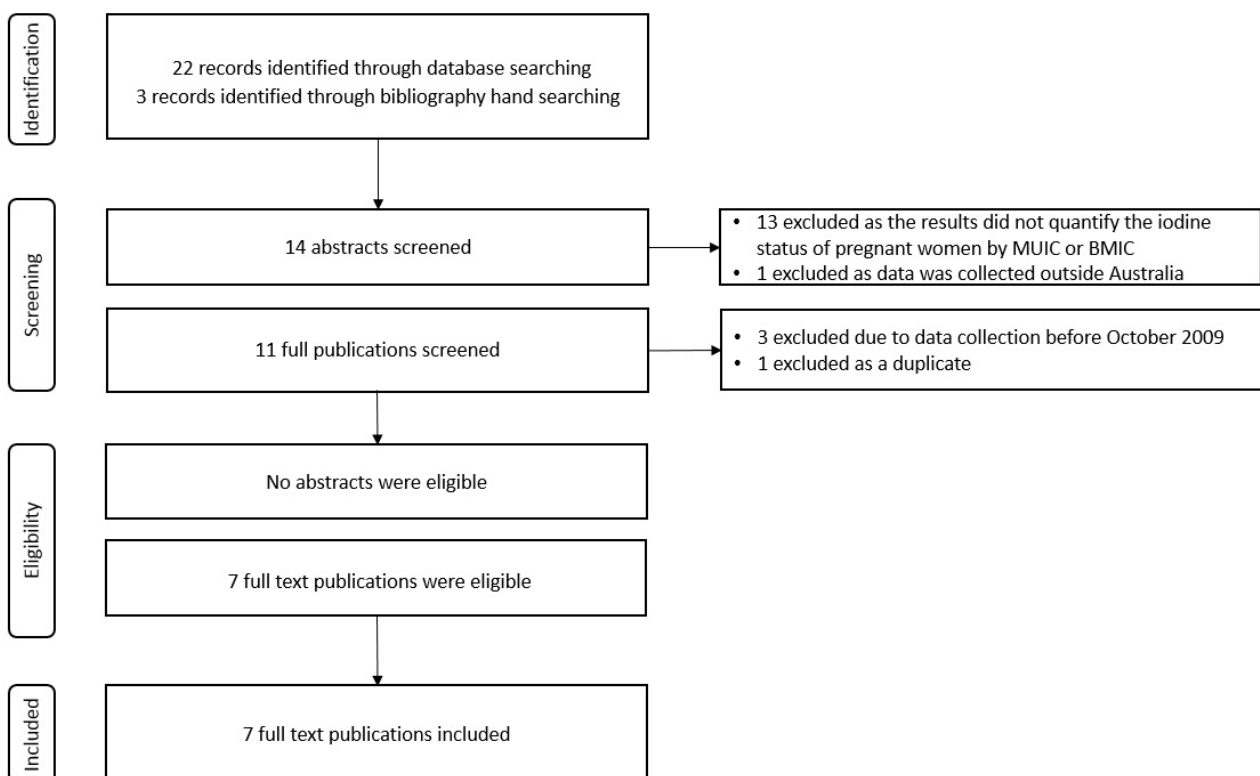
Identification

22 records identified through database searching
3 records identified through bibliography hand searching

Screening

14 abstracts screened

• 13 excluded as the results did not quantify the iodine status of pregnant women by MUIC or BMIC
• 1 excluded as data was collected outside Australia

11 full publications screened

• 3 excluded due to data collection before October 2009
• 1 excluded as a duplicate

Eligibility

No abstracts were eligible

7 full text publications were eligible

Included

7 full text publications included